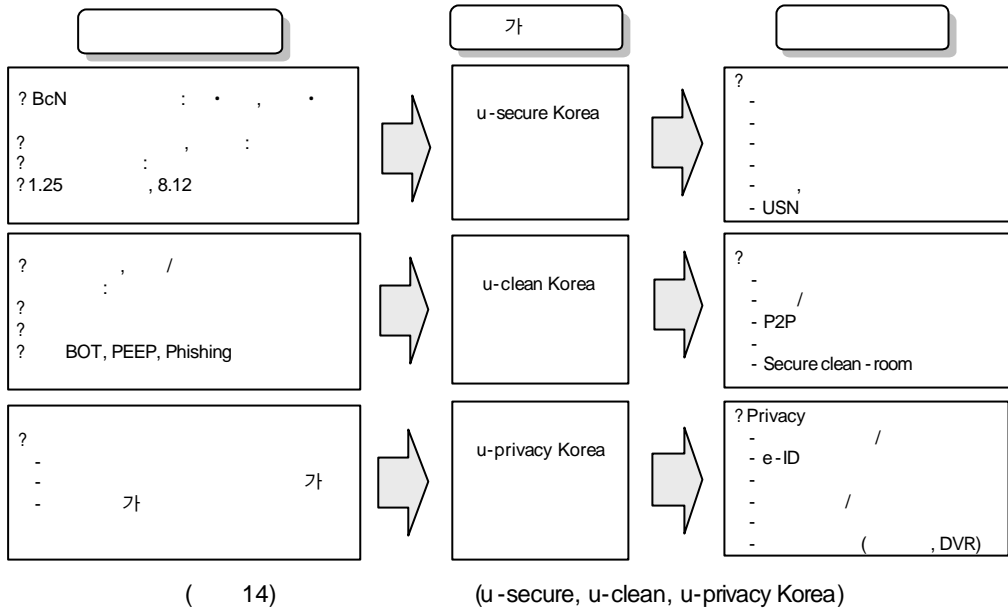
가

? BcN : • , •
? , :
? :
? 1.25 , 8.12

u-secure Korea

?
-
-
-
-
- ,
- USN

? , /
:
?
?
? BOT, PEEP, Phishing

u-clean Korea

?
-
- /
- P2P
-
- Secure clean-room

?
-
- 가
- 가

u-privacy Korea

? Privacy
- /
- e-ID
-
- /
-
- ( , DVR)

( 14) (u-secure, u-clean, u-privacy Korea)